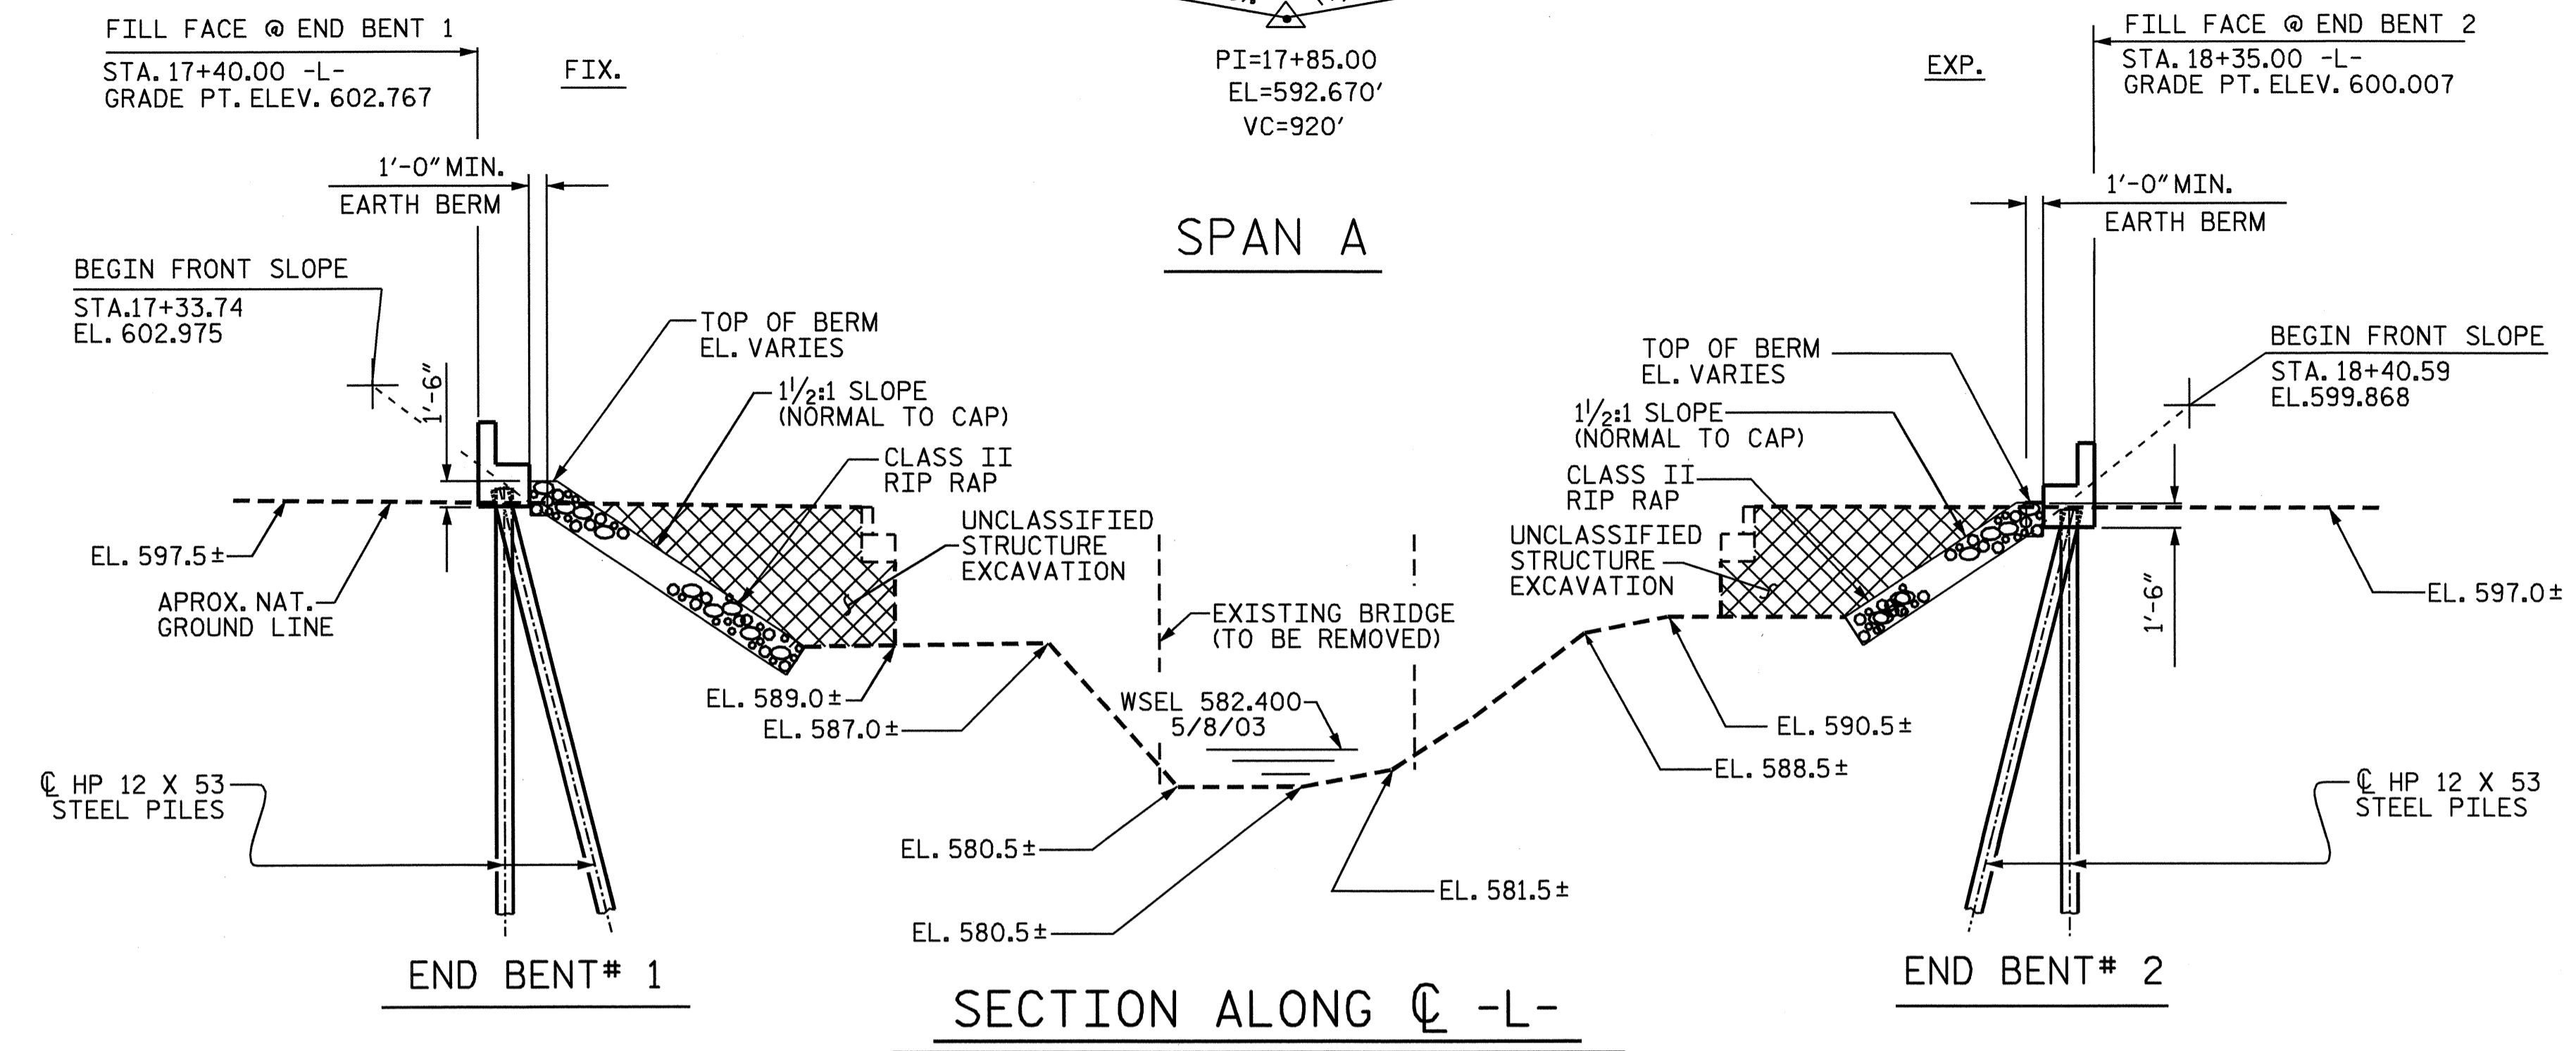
FILL FACE @ END BENT 1
STA. 17+40.00 -L-
GRADE PT. ELEV. 602.767

FIX.

PI=17+85.00
EL=592.670′
VC=920′

EXP.

FILL FACE @ END BENT 2
STA. 18+35.00 -L-
GRADE PT. ELEV. 600.007

1′-0″ MIN.
EARTH BERM

SPAN A

1′-0″ MIN.
EARTH BERM

BEGIN FRONT SLOPE
STA.17+33.74
EL. 602.975

TOP OF BERM
EL. VARIES

$1\frac{1}{2}$:1 SLOPE
(NORMAL TO CAP)

CLASS II
RIP RAP

UNCLASSIFIED
STRUCTURE
EXCAVATION

1′-6″

TOP OF BERM
EL. VARIES

$1\frac{1}{2}$:1 SLOPE
(NORMAL TO CAP)

CLASS II
RIP RAP

UNCLASSIFIED
STRUCTURE
EXCAVATION

BEGIN FRONT SLOPE
STA. 18+40.59
EL.599.868

EL. 597.5±

APROX. NAT.
GROUND LINE

EXISTING BRIDGE
(TO BE REMOVED)

1′-6″

EL. 597.0±

EL. 589.0±
EL. 587.0±

WSEL 582.400
5/8/03

EL. 590.5±
EL. 588.5±

℄ HP 12 X 53
STEEL PILES

EL. 580.5±
EL. 580.5±
EL. 581.5±

℄ HP 12 X 53
STEEL PILES

END BENT# 1

SECTION ALONG ℄ -L-

END BENT# 2